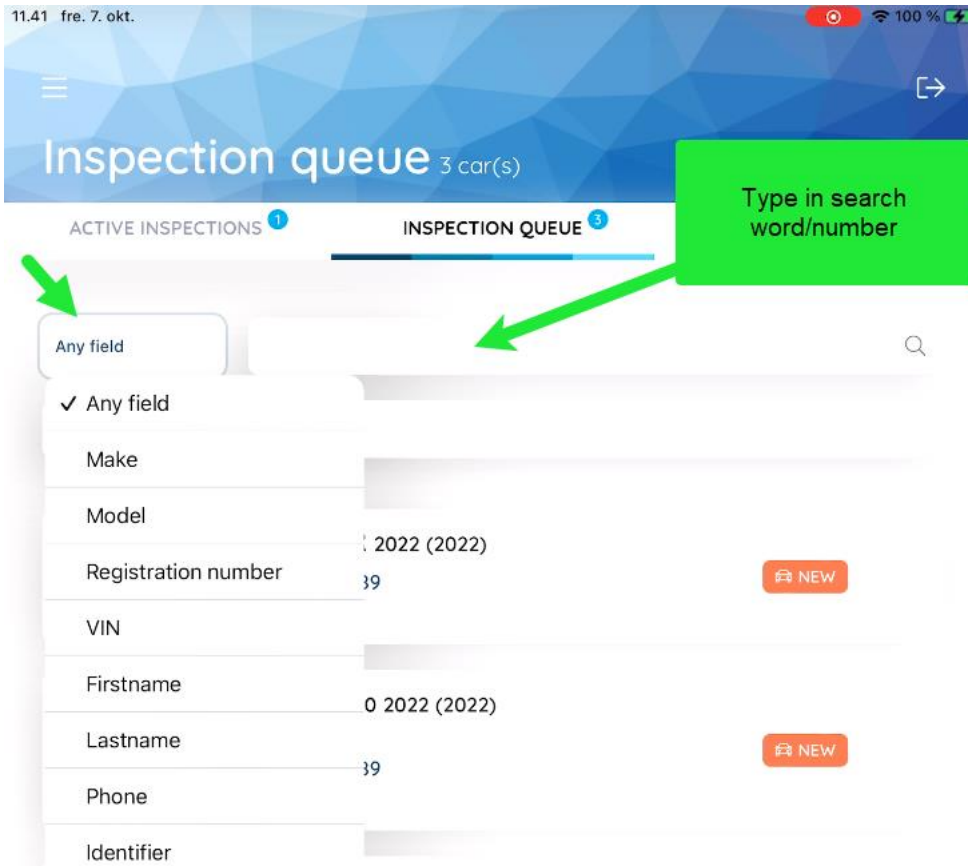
11.41 fre. 7. okt.

100 %

Inspection queue 3 car(s)

ACTIVE INSPECTIONS 1

INSPECTION QUEUE 3

Type in search word/number

Any field

✓ Any field

Make

Model

Registration number

VIN

Firstname

Lastname

Phone

Identifier

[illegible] 2022 (2022)

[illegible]39

NEW

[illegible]0 2022 (2022)

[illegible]39

NEW